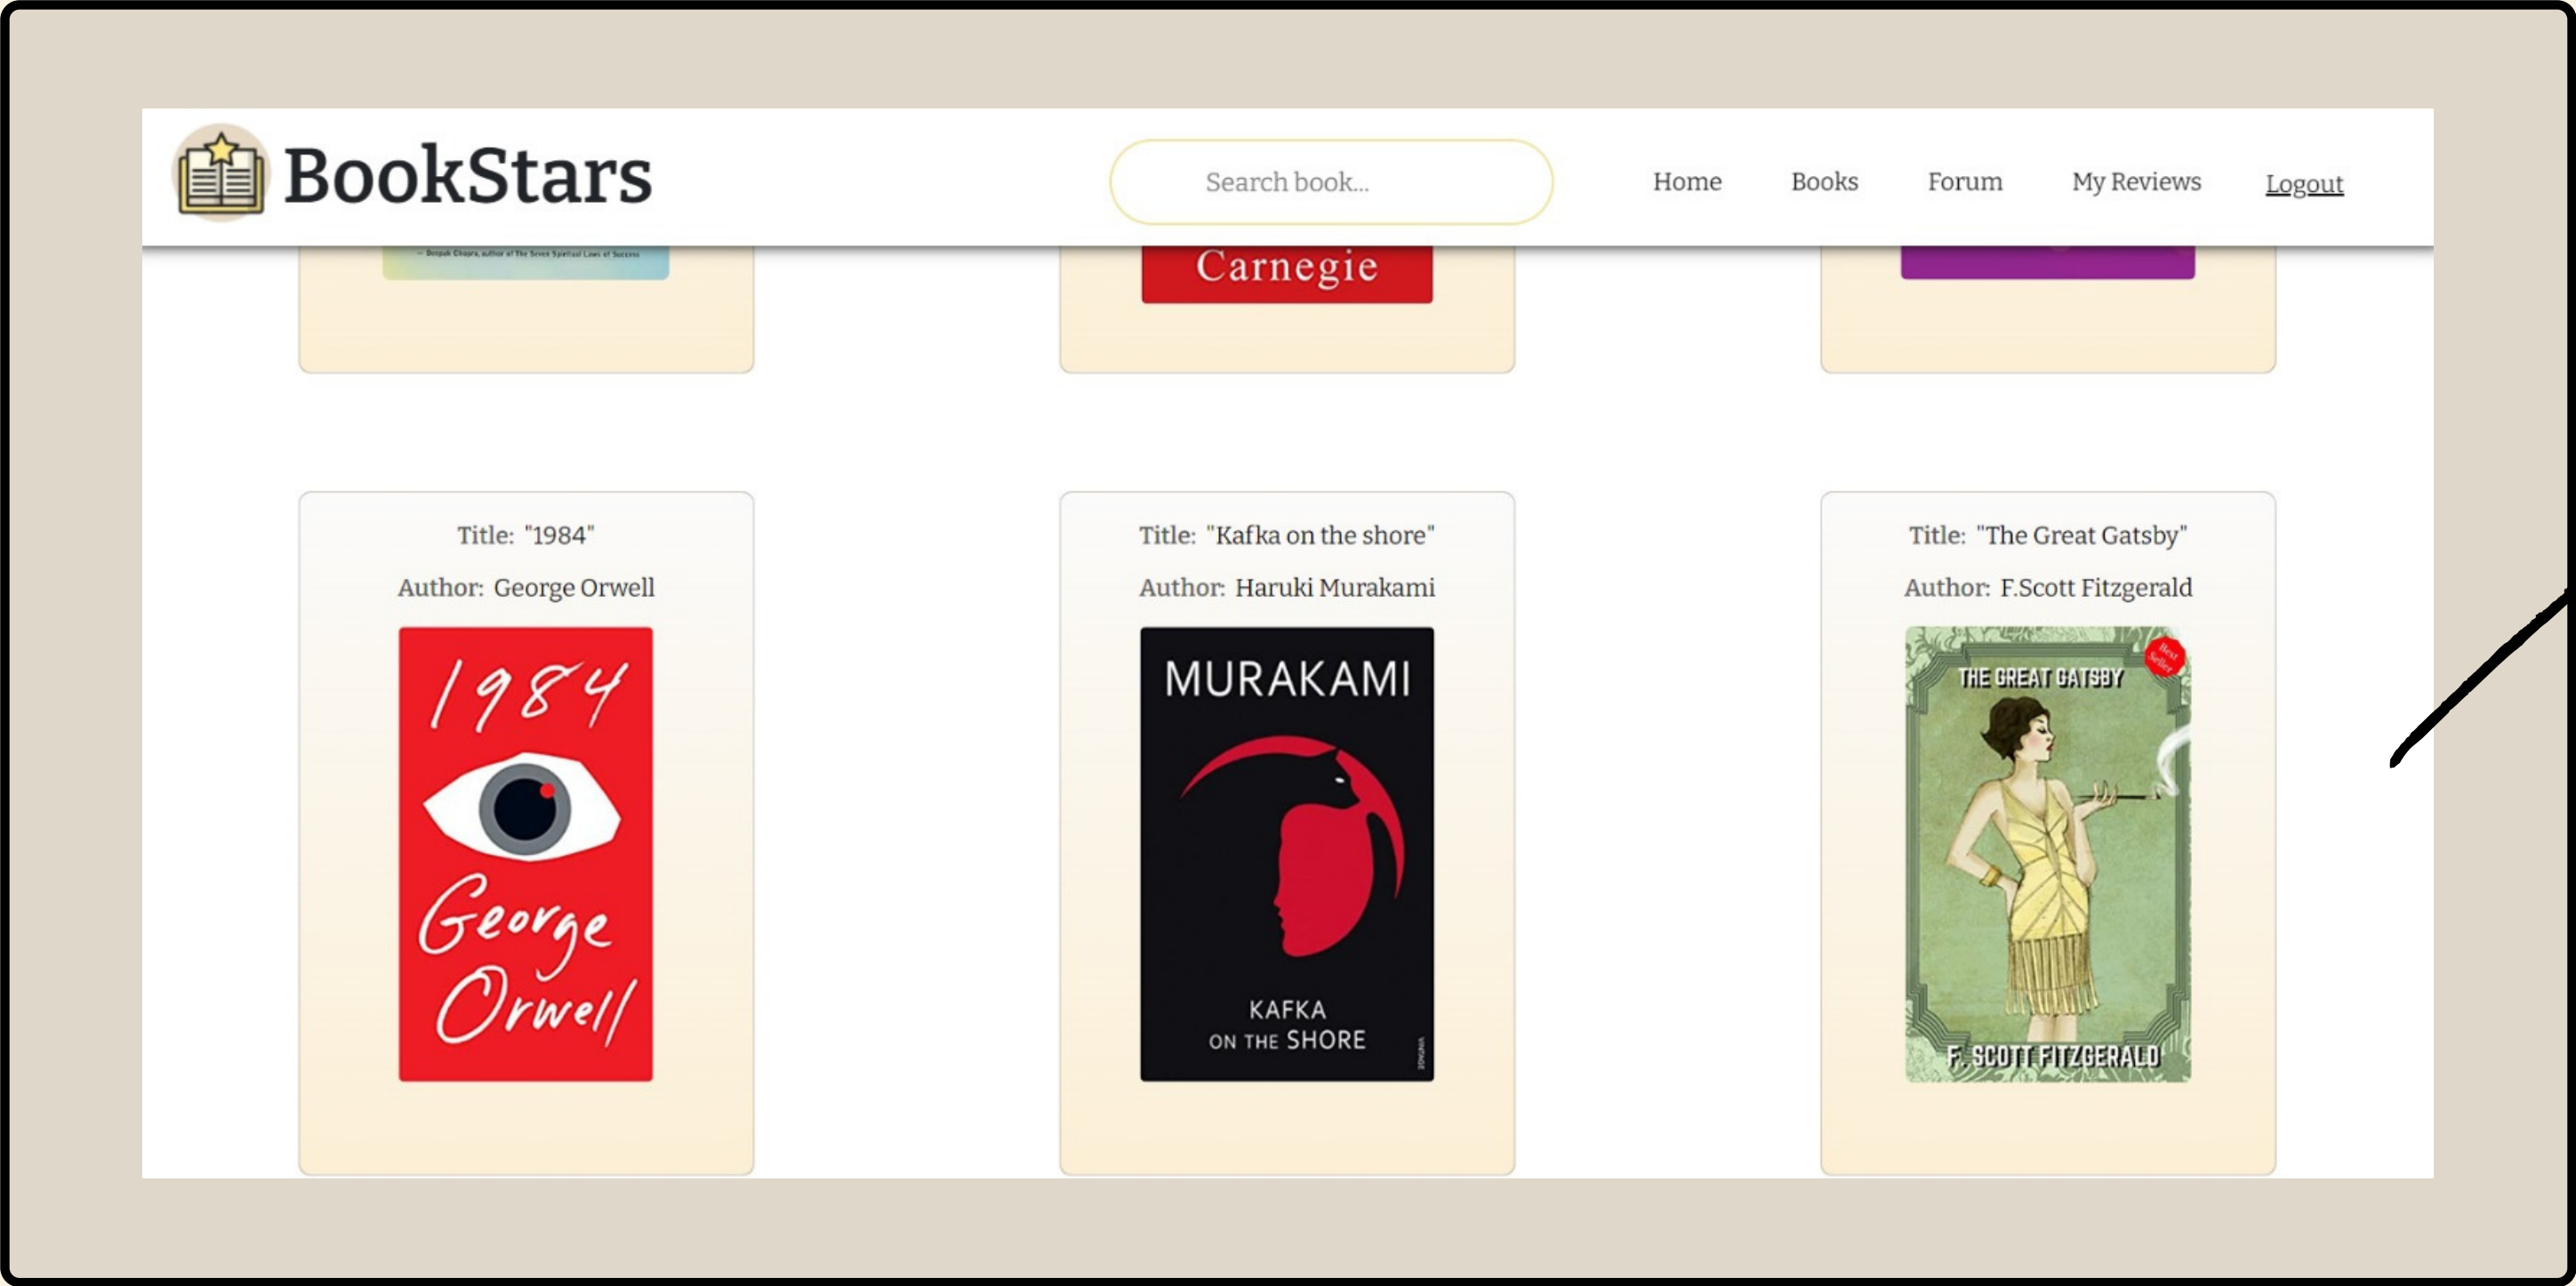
BookStars

Search book...

Home Books Forum My Reviews Logout

— Deepak Chopra, author of The Seven Spiritual Laws of Success

Carnegie

Title: "1984"

Author: George Orwell

1984

George Orwell

Title: "Kafka on the shore"

Author: Haruki Murakami

MURAKAMI

KAFKA ON THE SHORE

VINTAGE

Title: "The Great Gatsby"

Author: F.Scott Fitzgerald

THE GREAT GATSBY

Best Seller

F. SCOTT FITZGERALD